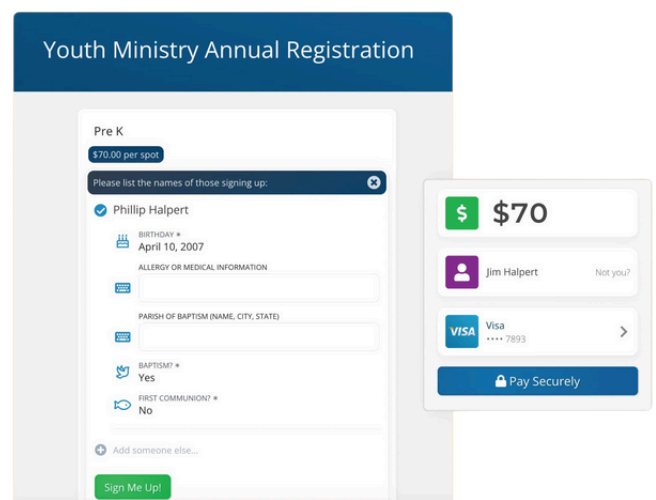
Youth Ministry Annual Registration

Pre K

$70.00 per spot

Please list the names of those signing up:

Phillip Halpert

BIRTHDAY *
April 10, 2007

ALLERGY OR MEDICAL INFORMATION

PARISH OF BAPTISM (NAME, CITY, STATE)

BAPTISM? *
Yes

FIRST COMMUNION? *
No

Add someone else...

Sign Me Up!

$70

Jim Halpert

Not you?

VISA

Visa
•••• 7893

Pay Securely